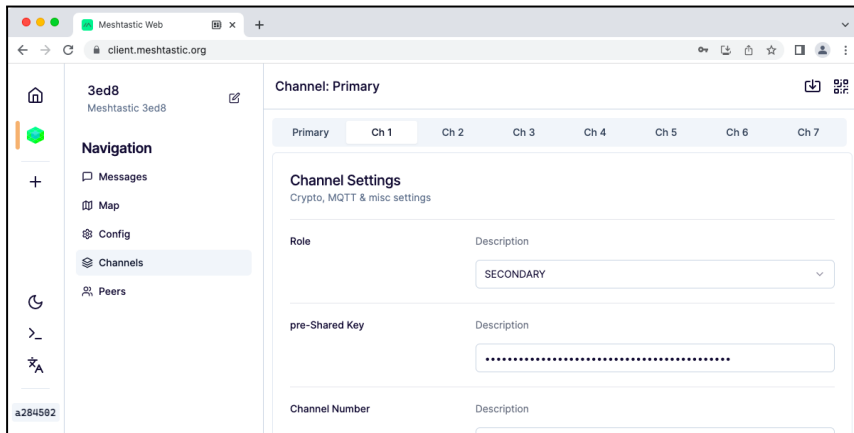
Meshtastic Web
client.meshtastic.org

3ed8
Meshtastic 3ed8

Navigation
Messages
Map
Config
Channels
Peers

a284502

Channel: Primary

Primary | Ch 1 | Ch 2 | Ch 3 | Ch 4 | Ch 5 | Ch 6 | Ch 7

Channel Settings
Crypto, MQTT & misc settings

Role
Description
SECONDARY

pre-Shared Key
Description
•••••••••••••••••••••••••••••••••••••••••••••

Channel Number
Description